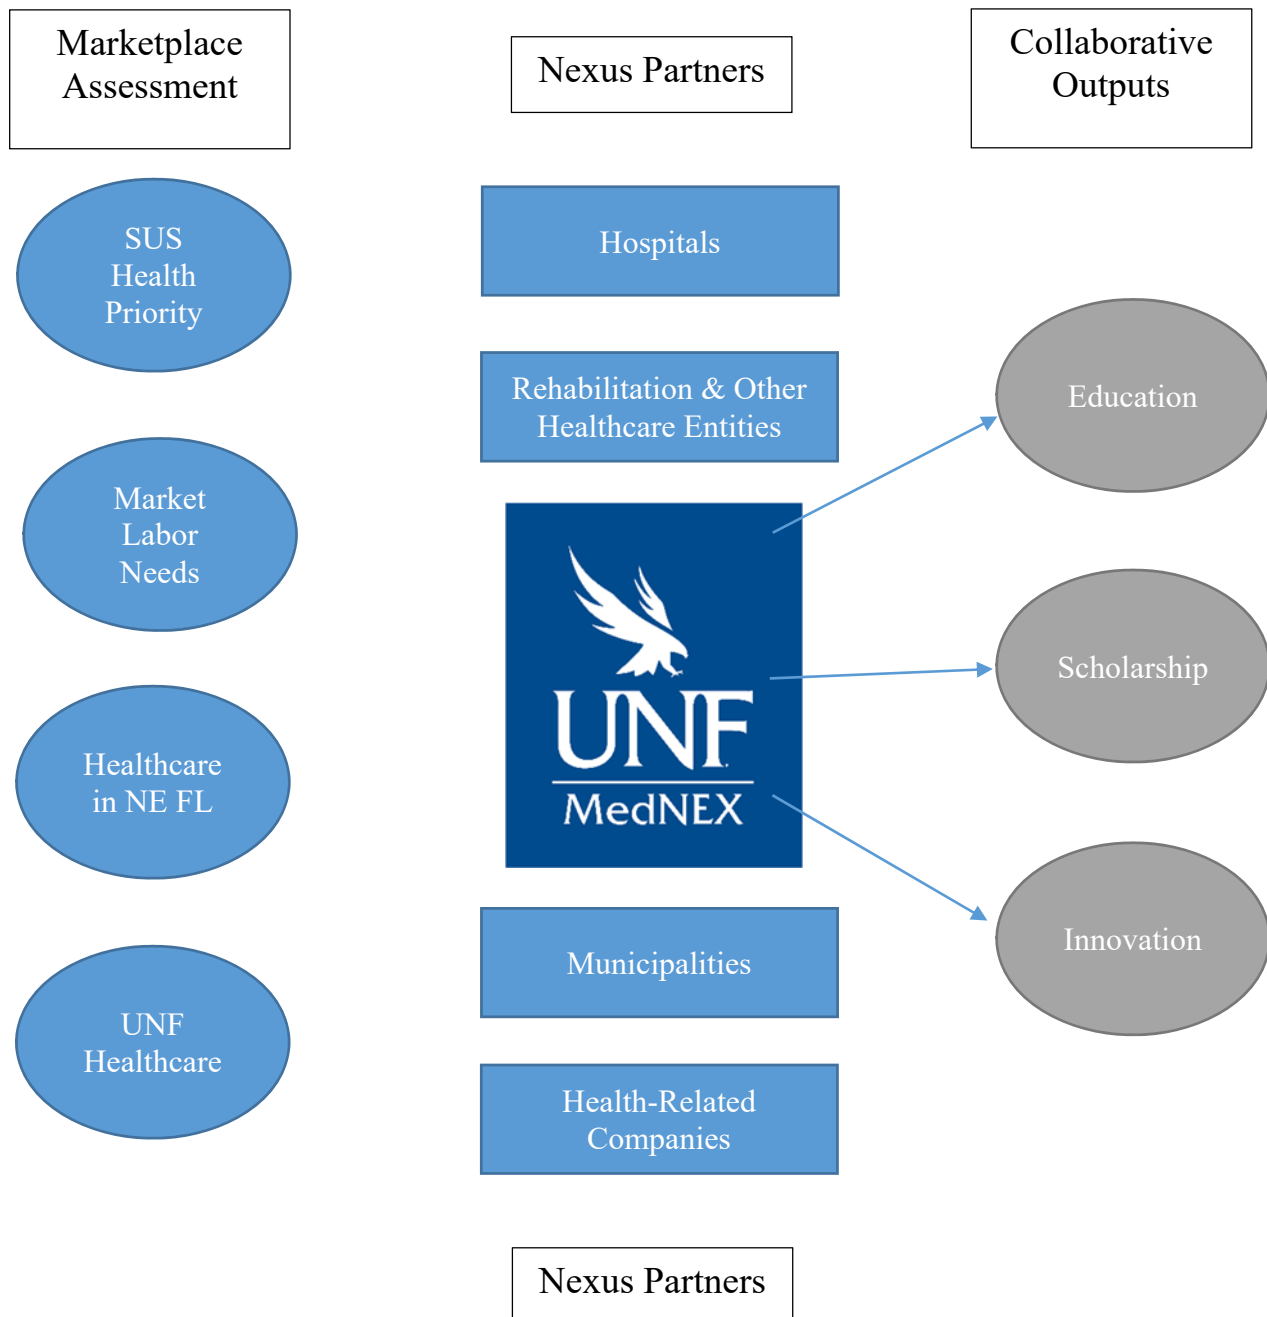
Marketplace Assessment

Nexus Partners

Collaborative Outputs

SUS Health Priority

Market Labor Needs

Healthcare in NE FL

UNF Healthcare

Hospitals

Rehabilitation & Other Healthcare Entities

UNF

MedNEX

Municipalities

Health-Related Companies

Nexus Partners

Education

Scholarship

Innovation